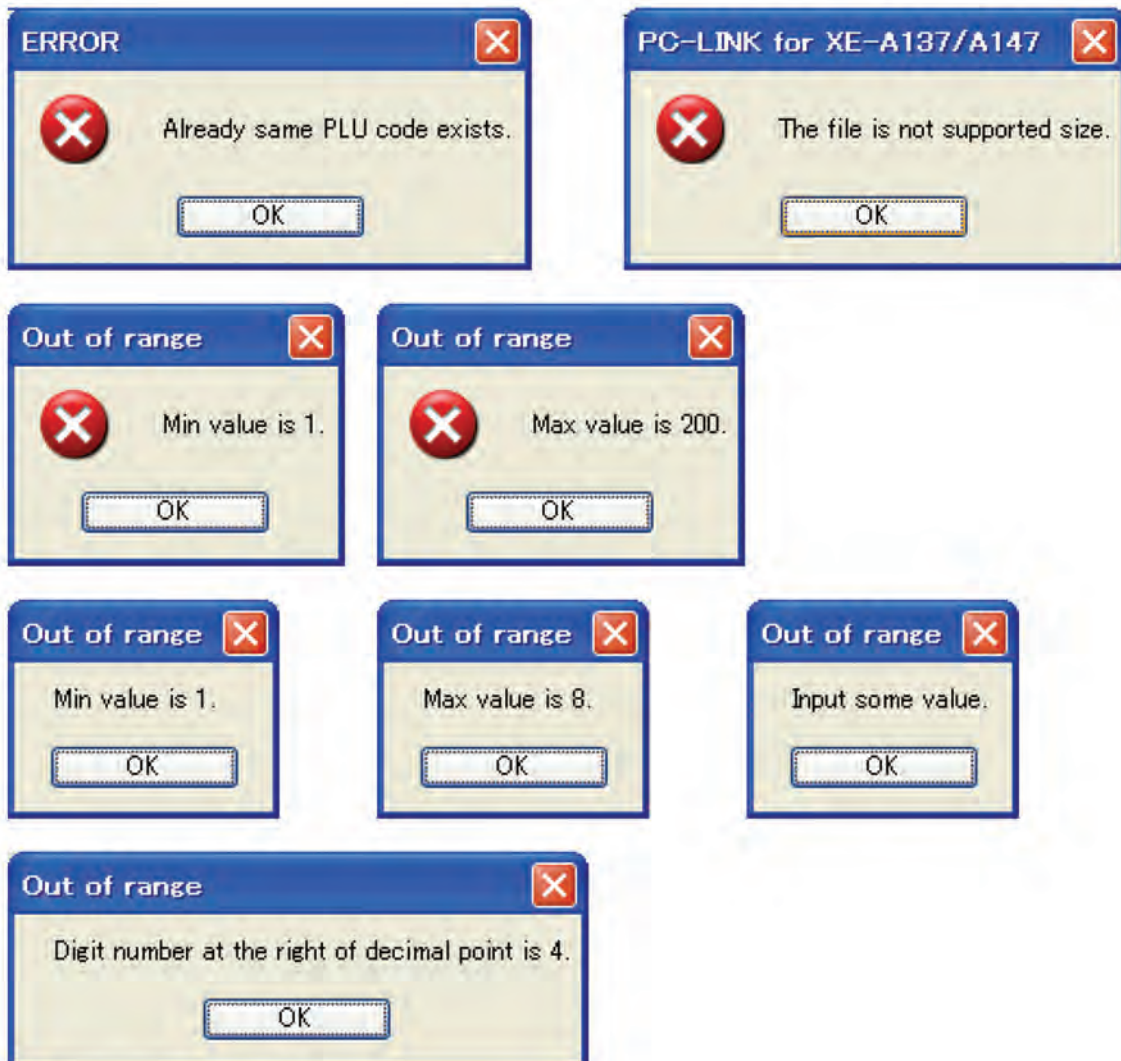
ERROR

Already same PLU code exists.

OK

PC-LINK for XE-A137/A147

The file is not supported size.

OK

Out of range

Min value is 1.

OK

Out of range

Max value is 200.

OK

Out of range

Min value is 1.

OK

Out of range

Max value is 8.

OK

Out of range

Input some value.

OK

Out of range

Digit number at the right of decimal point is 4.

OK